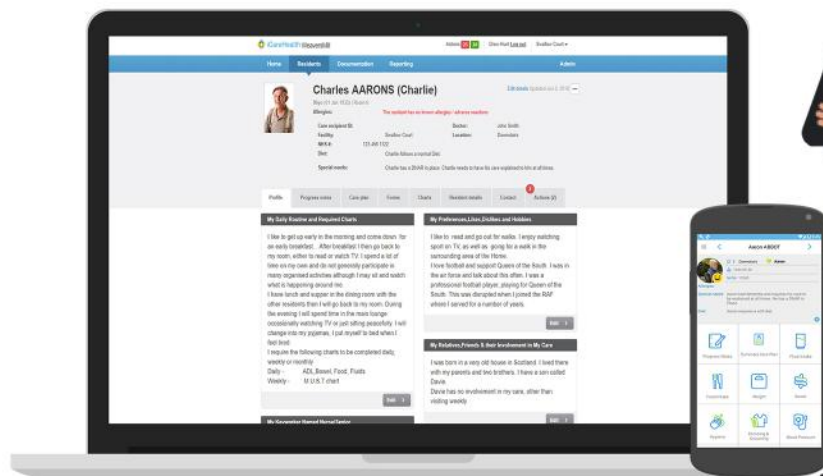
iCareHealth

Home Residents Documentation Reporting Admin

Charles AARONS (Charlie)

Allergies: The resident has no known allergies / adverse reactions

Care recipient ID: Doctor: John Smith
Facility: Location:
NHS #:
Diet: Charlie follows a normal Diet
Special needs:

Profile Progress notes Care plan Forms Charts Resident details Contact Actions

My Daily Routine and Required Charts

I like to get up early in the morning and come down for an early breakfast. After breakfast I then go back to my room, either to read or watch TV. I spend a lot of time on my own and do not generally participate in many organised activities although I may sit and watch what is happening around me.
I have lunch and supper in the dining room with the other residents then I will go back to my room. During the evening I will spend time in the main lounge occasionally watching TV or just sitting peacefully. I will change into my pyjamas, I put myself to bed when I feel tired.
I require the following charts to be completed daily, weekly or monthly
Daily - ADL,Bowel, Food, Fluids
Weekly - M.U.S.T chart

Edit

My Preferences,Likes,Dislikes and Hobbies

I like to read and go out for walks. I enjoy watching sport on TV, as well as going for a walk in the surrounding area of the Home.
I love football and support Queen of the South. I was in the air force and talk about this often. I was a professional football player, playing for Queen of the South. This was disrupted when I joined the RAF where I served for a number of years.

Edit

My Relatives,Friends & their Involvement in My Care

I was born in a very old house in Scotland. I lived there with my parents and two brothers. I have a son called Davie.
Davie has no involvement in my care, other than visiting weekly

Edit

Aaron ABBOT

Progress Notes Food Intake Weight Bowel Hygiene Blood Pressure